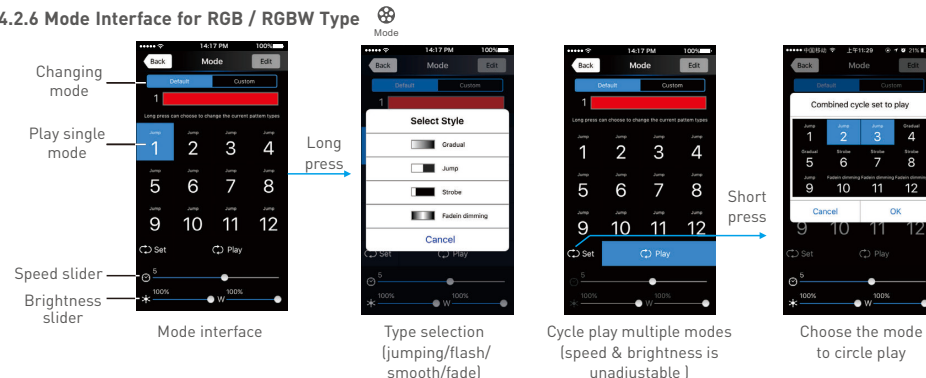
4.2.6 Mode Interface for RGB / RGBW Type

Mode

Changing mode

Play single mode

Speed slider

Brightness slider

14:17 PM 100%
Back Mode Edit
Default Custom
1
Long press can choose to change the current pattern types
Jump 1 Jump 2 Jump 3 Jump 4
Jump 5 Jump 6 Jump 7 Jump 8
Jump 9 Jump 10 Jump 11 Jump 12
Set Play
5
100% W 100%

Mode interface

Long press

14:17 PM 100%
Back Mode Edit
Default Custom
Select Style
Gradual
Jump
Strobe
Fadein dimming
Cancel
Set Play
5
100% W 100%

Type selection (jumping/flash/ smooth/fade)

14:17 PM 100%
Back Mode Edit
Default Custom
1
Long press can choose to change the current pattern types
Jump 1 Jump 2 Jump 3 Jump 4
Jump 5 Jump 6 Jump 7 Jump 8
Jump 9 Jump 10 Jump 11 Jump 12
Set Play
5
100% W 100%

Cycle play multiple modes (speed & brightness is unadjustable )

Short press

中国移动 上午11:29 21%
Back Mode Edit
Default Custom
Combined cycle set to play
Jump 1 Jump 2 Jump 3 Gradual 4
Gradual 5 Jump 6 Strobe 7 Strobe 8
Jump 9 Fadein dimming 10 Fadein dimming 11 Fadein dimming 12
Cancel OK
9 10 11 12
Set Play
5
100% W 100%

Choose the mode to circle play